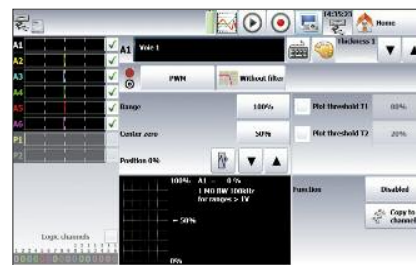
14:35:37
Home

A1
A2
A3
A4
A5
A6
P1
P2

A1 Voie 1
Thickness 1

PWM
Without filter

Range
100%
Plot threshold T1
60%

Center zero
50%
Plot threshold T2
20%

Position 0%

100% A1 0 %
1 MΩ BW 100kHz
for ranges > 1V
50%
0%

Function
Disabled

Copy to
channel

Logic channels